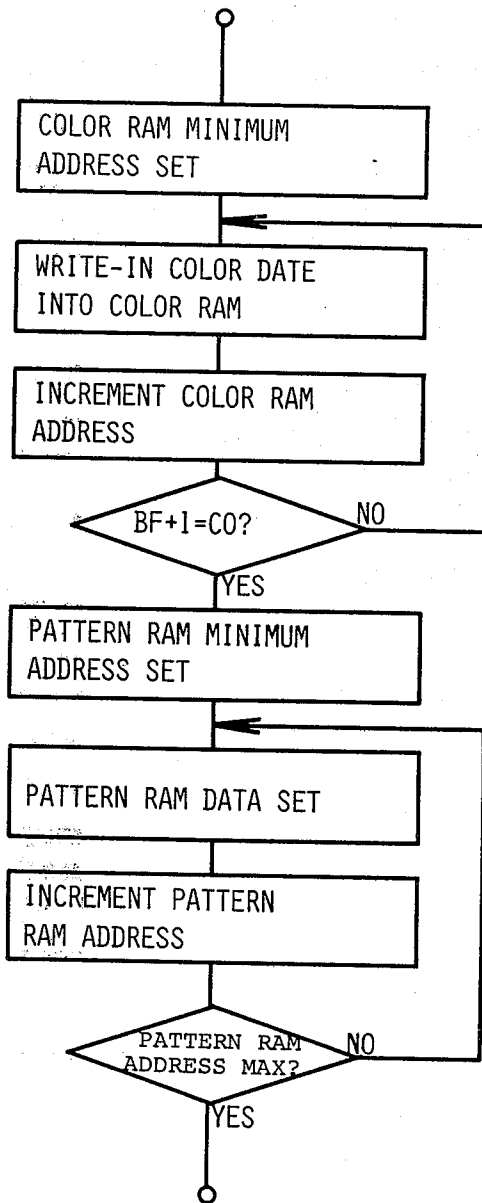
COLOR RAM MINIMUM ADDRESS SET

WRITE-IN COLOR DATE INTO COLOR RAM

INCREMENT COLOR RAM ADDRESS

BF+1=CO?

NO

YES

PATTERN RAM MINIMUM ADDRESS SET

PATTERN RAM DATA SET

INCREMENT PATTERN RAM ADDRESS

PATTERN RAM ADDRESS MAX?

NO

YES